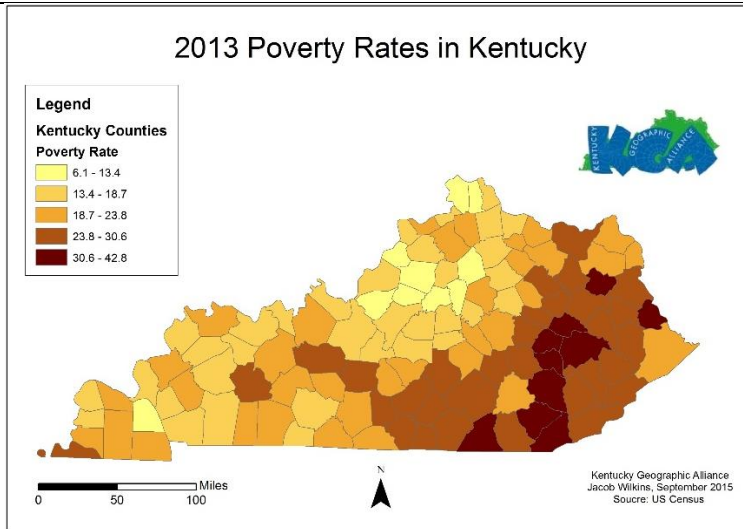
2013 Poverty Rates in Kentucky

Legend
Kentucky Counties
Poverty Rate
6.1 - 13.4
13.4 - 18.7
18.7 - 23.8
23.8 - 30.6
30.6 - 42.8

KENTUCKY GEOGRAPHIC ALLIANCE
KGA

N

0 50 100 Miles

Kentucky Geographic Alliance
Jacob Wilkins, September 2015
Source: US Census